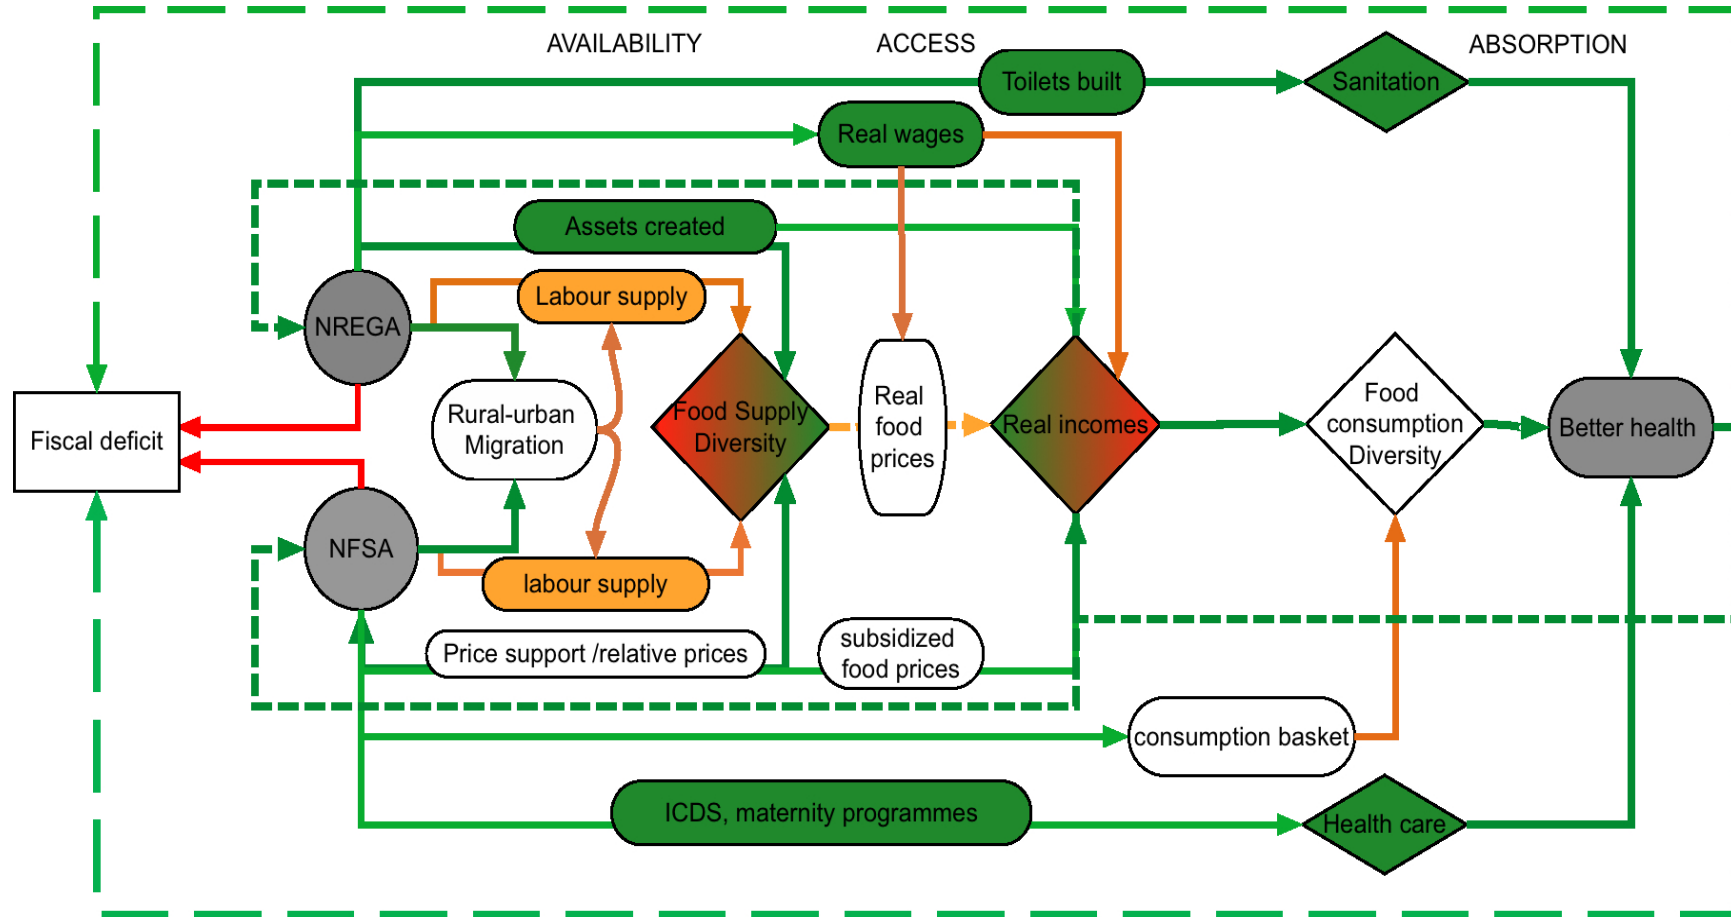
AVAILABILITY

ACCESS

ABSORPTION

Toilets built

Sanitation

Real wages

Assets created

Labour supply

NREGA

Fiscal deficit

Rural-urban Migration

Food Supply Diversity

Real food prices

Real incomes

Food consumption Diversity

Better health

NFSA

labour supply

Price support /relative prices

subsidized food prices

consumption basket

ICDS, maternity programmes

Health care